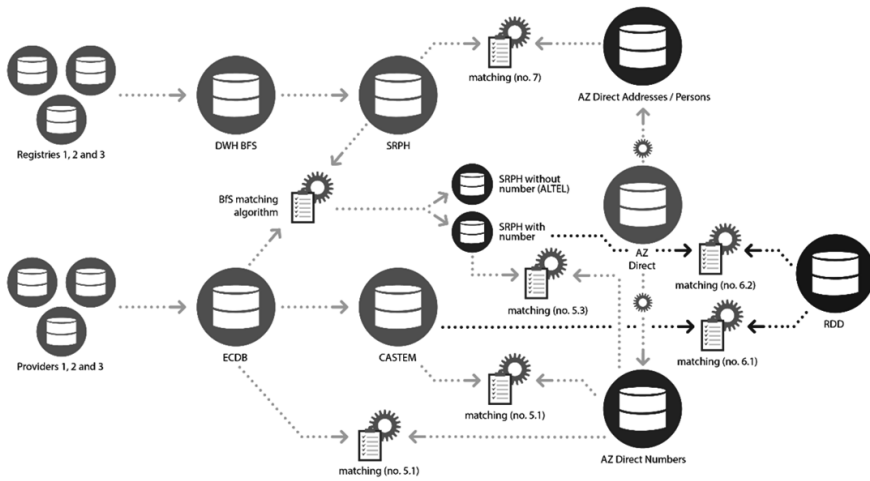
Registries 1, 2 and 3

DWH BFS

SRPH

matching (no. 7)

AZ Direct Addresses / Persons

BfS matching algorithm

SRPH without number (ALTEL)

SRPH with number

AZ Direct

matching (no. 6.2)

RDD

Providers 1, 2 and 3

ECDB

CASTEM

matching (no. 5.3)

matching (no. 6.1)

matching (no. 5.1)

AZ Direct Numbers

matching (no. 5.1)